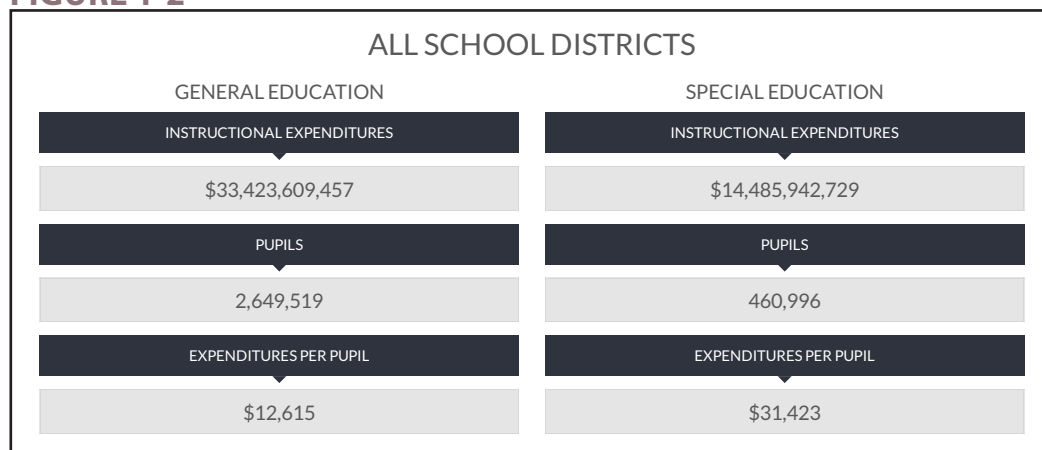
FIGURE 1-2

ALL SCHOOL DISTRICTS

GENERAL EDUCATION

INSTRUCTIONAL EXPENDITURES

$33,423,609,457

PUPILS

2,649,519

EXPENDITURES PER PUPIL

$12,615

SPECIAL EDUCATION

INSTRUCTIONAL EXPENDITURES

$14,485,942,729

PUPILS

460,996

EXPENDITURES PER PUPIL

$31,423